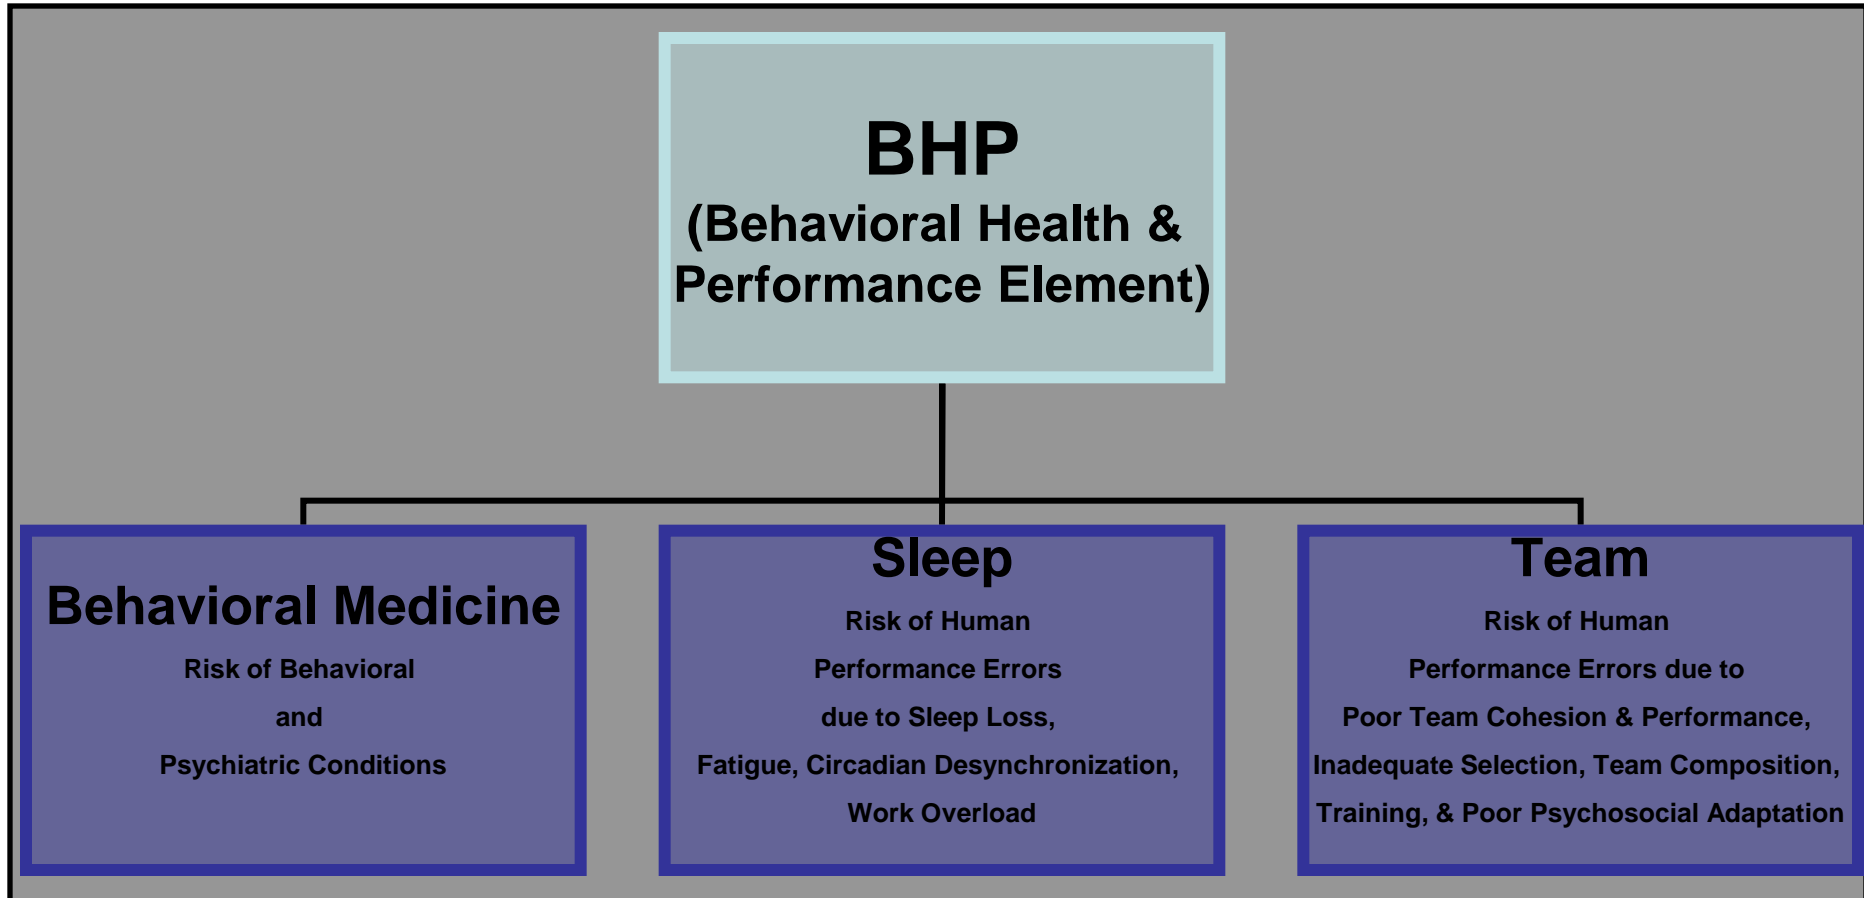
BHP
(Behavioral Health & Performance Element)

Behavioral Medicine
Risk of Behavioral and Psychiatric Conditions

Sleep
Risk of Human Performance Errors due to Sleep Loss, Fatigue, Circadian Desynchronization, Work Overload

Team
Risk of Human Performance Errors due to Poor Team Cohesion & Performance, Inadequate Selection, Team Composition, Training, & Poor Psychosocial Adaptation